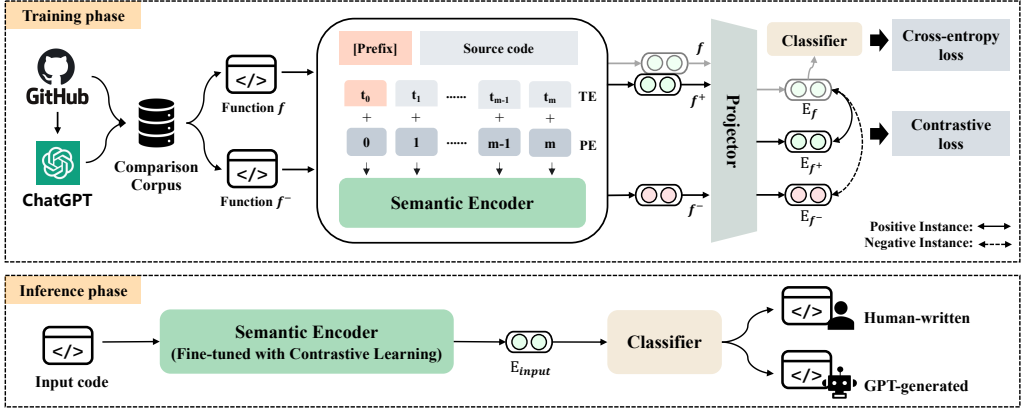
Training phase

GitHub

ChatGPT

Comparison Corpus

</>
Function $f$

</>
Function $f^-$

[Prefix]

Source code

$t_0$ $t_1$ ...... $t_{m-1}$ $t_m$ TE

+ + + +

0 1 ...... m-1 m PE

Semantic Encoder

$f$

$f^+$

$f^-$

Projector

Classifier

Cross-entropy loss

$E_f$

Contrastive loss

$E_{f^+}$

$E_{f^-}$

Positive Instance:

Negative Instance:

Inference phase

</>
Input code

Semantic Encoder
(Fine-tuned with Contrastive Learning)

$E_{input}$

Classifier

</>
Human-written

</>
GPT-generated